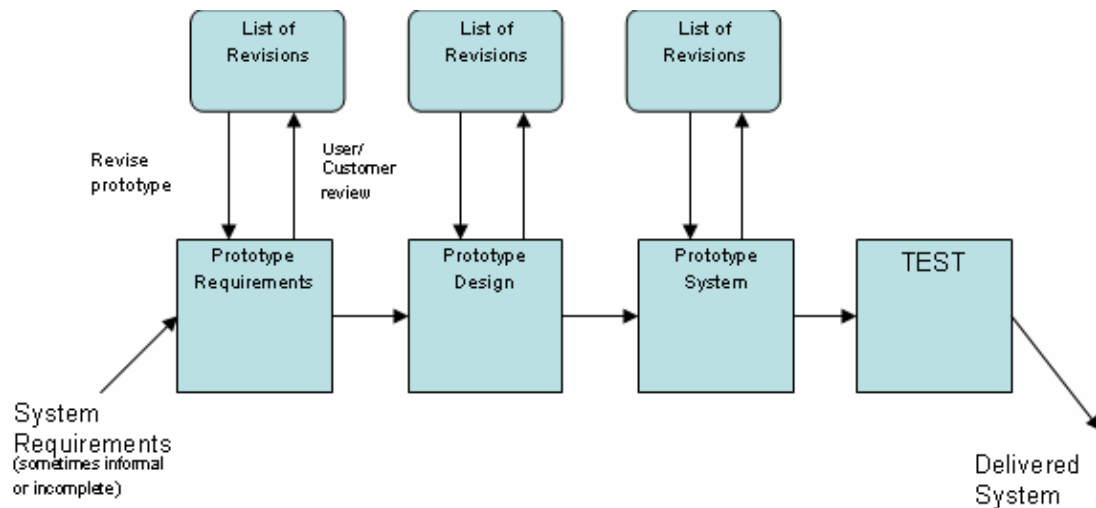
List of Revisions

List of Revisions

List of Revisions

Revise prototype

User/ Customer review

Prototype Requirements

Prototype Design

Prototype System

TEST

System Requirements (sometimes informal or incomplete)

Delivered System